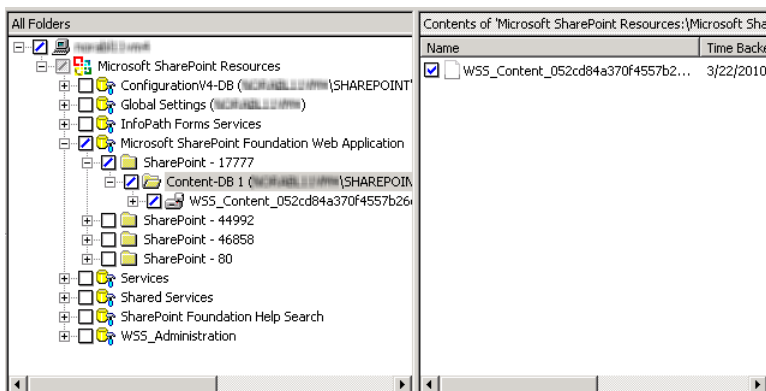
All Folders

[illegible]
Microsoft SharePoint Resources
ConfigurationV4-DB ([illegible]\SHAREPOINT'
Global Settings ([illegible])
InfoPath Forms Services
Microsoft SharePoint Foundation Web Application
SharePoint - 17777
Content-DB 1 ([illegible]\SHAREPOIN
WSS_Content_052cd84a370f4557b26
SharePoint - 44992
SharePoint - 46858
SharePoint - 80
Services
Shared Services
SharePoint Foundation Help Search
WSS_Administration

Contents of 'Microsoft SharePoint Resources:\Microsoft Sha

| Name | Time Backe |
|---|---|
| WSS_Content_052cd84a370f4557b2... | 3/22/2010 |